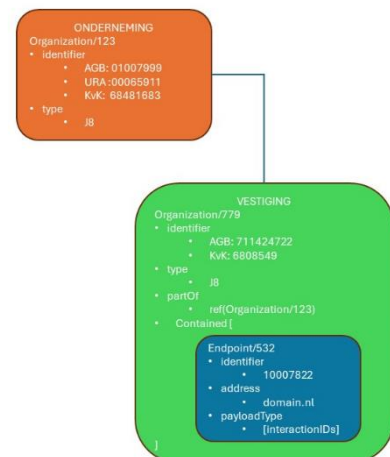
ONDERNEMING
Organization/123
• identifier
• AGB: 01007999
• URA :00065911
• KvK: 68481683
• type
• J8

VESTIGING
Organization/779
• identifier
• AGB: 711424722
• KvK: 6808549
• type
• J8
• partOf
• ref(Organization/123)
• Contained [

Endpoint/532
• identifier
• 10007822
• address
• domain.nl
• payloadType
• [interactionIDs]

]